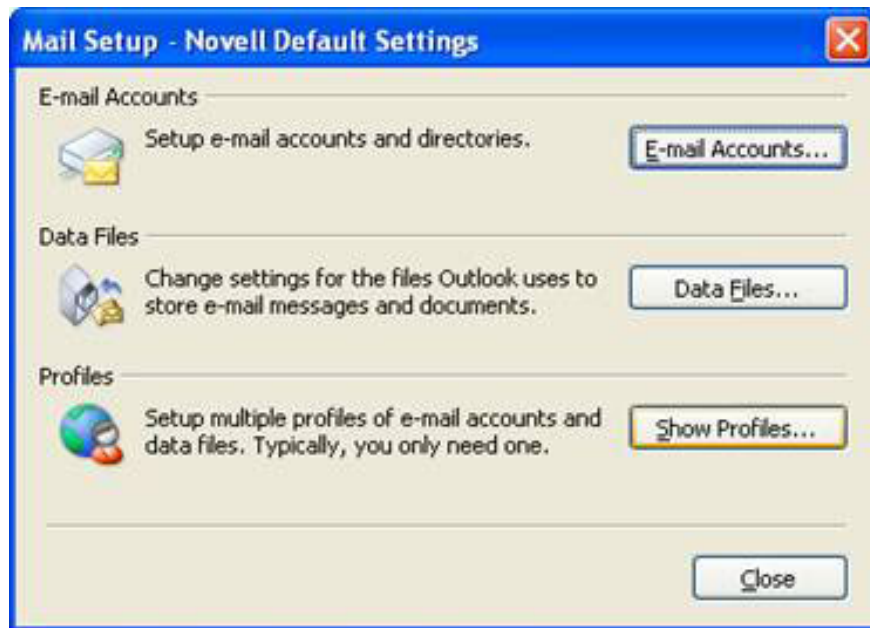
Mail Setup - Novell Default Settings

E-mail Accounts

Setup e-mail accounts and directories.

E-mail Accounts...

Data Files

Change settings for the files Outlook uses to store e-mail messages and documents.

Data Files...

Profiles

Setup multiple profiles of e-mail accounts and data files. Typically, you only need one.

Show Profiles...

Close